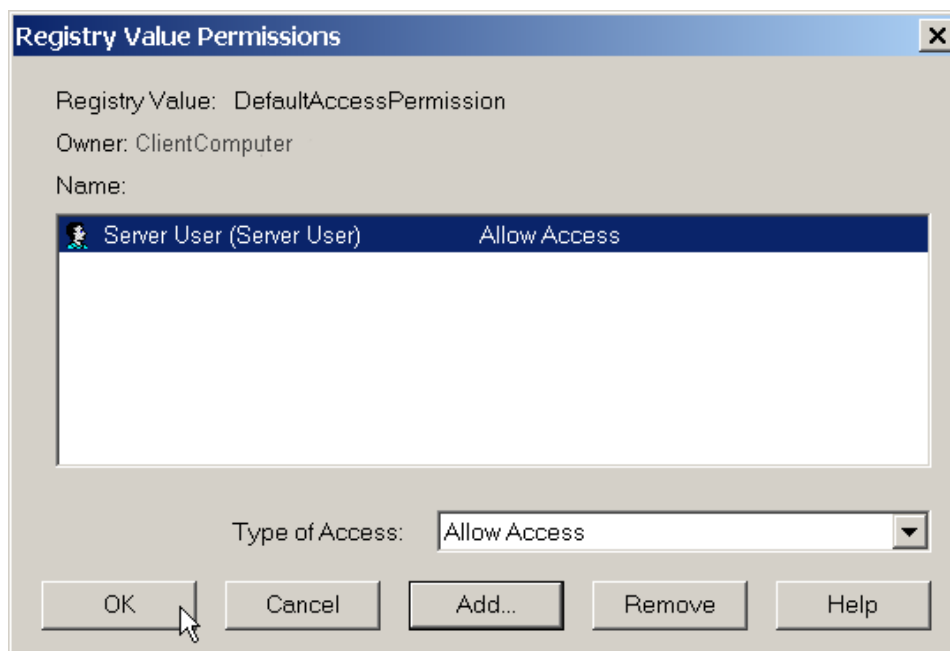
Registry Value Permissions

Registry Value: DefaultAccessPermission

Owner: ClientComputer

Name:

| | |
|---|---|
| Server User (Server User) | Allow Access |

Type of Access: Allow Access

OK Cancel Add... Remove Help